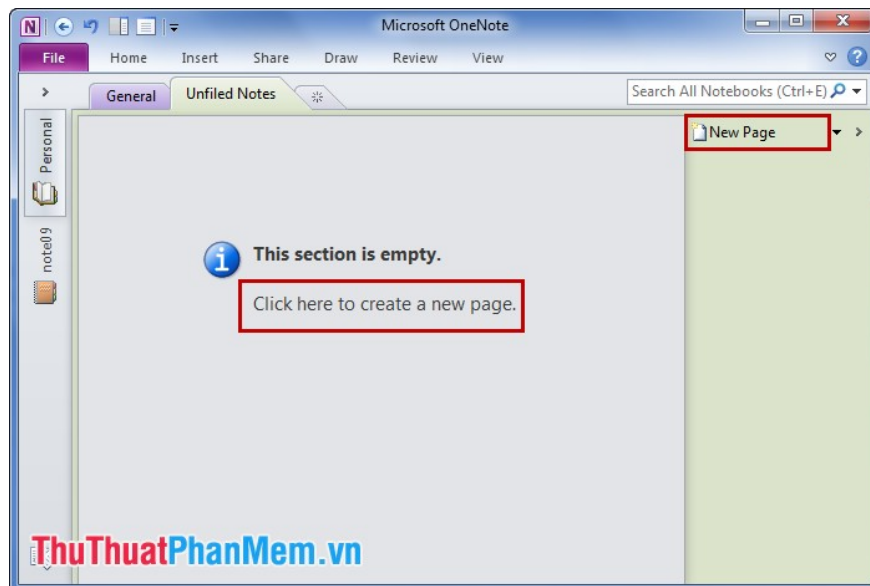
Microsoft OneNote

File Home Insert Share Draw Review View

General Unfiled Notes

Search All Notebooks (Ctrl+E)

New Page

Personal

note09

This section is empty.

Click here to create a new page.

ThuThuatPhanMem.vn